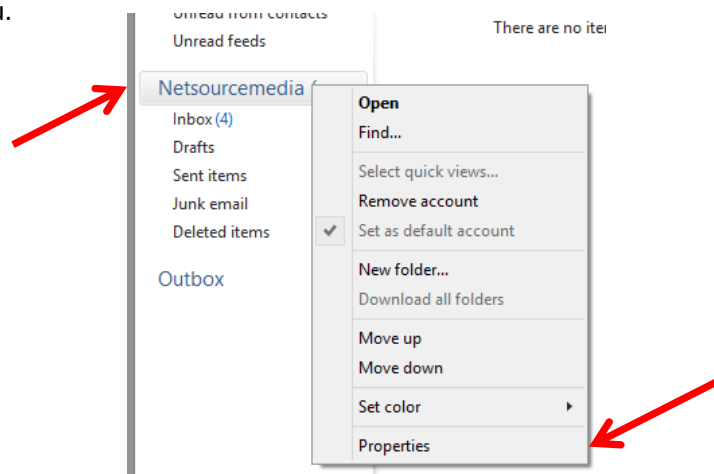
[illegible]

Unread from contacts
Unread feeds

Netsourcemedia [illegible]
Inbox (4)
Drafts
Sent items
Junk email
Deleted items

Outbox

There are no ite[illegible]

Open
Find...
Select quick views...
Remove account
Set as default account
New folder...
Download all folders
Move up
Move down
Set color
Properties